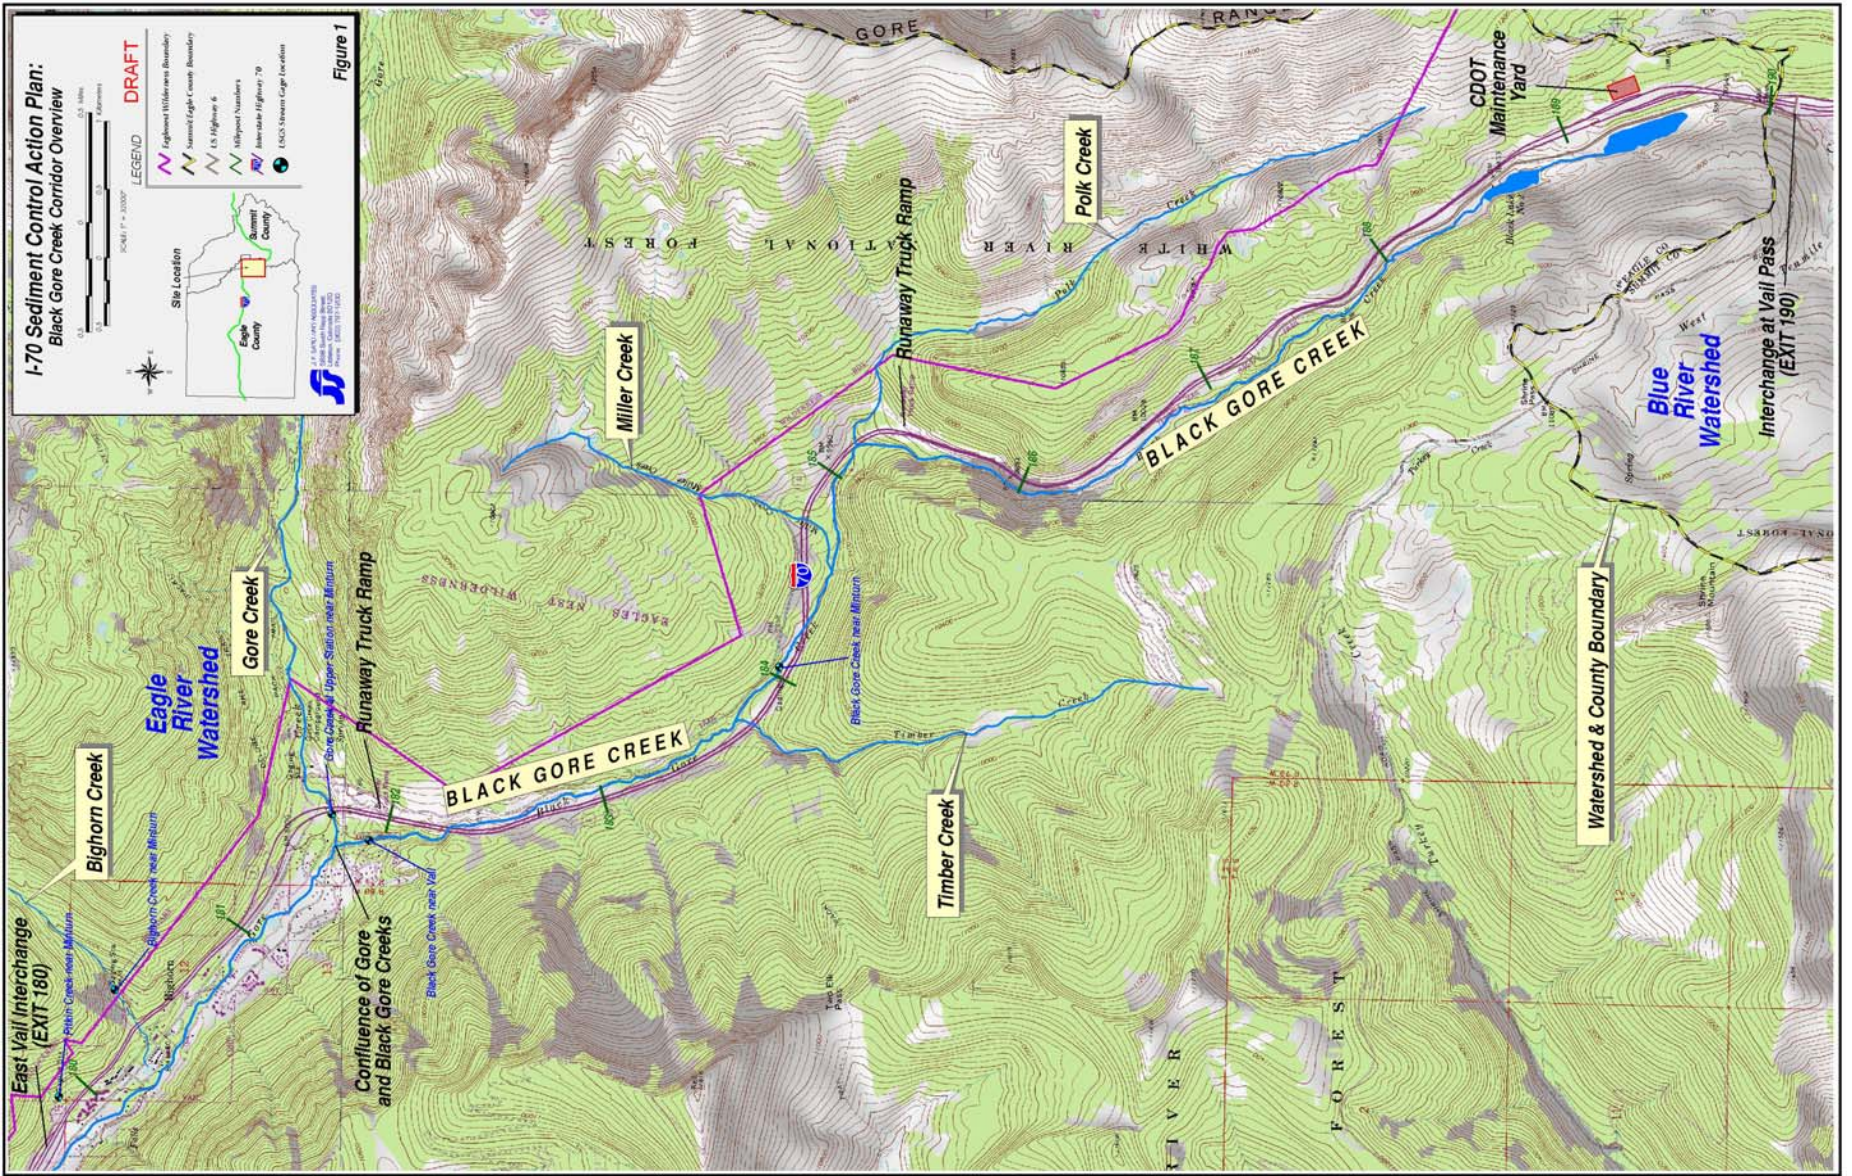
I-70 Sediment Control Action Plan:
Black Gore Creek Corridor Overview

Figure 1

DRAFT

LEGEND
Eagles Nest Wilderness Boundary
Summit/Eagle County Boundary
US Highway 6
Milepost Numbers
Interstate Highway 70
USGS Stream Gage Location

Site Location
Summit County
Eagle County

SCALE: 1" = 3,000'
Miles
Kilometers

GORE RANGE

CDOT Maintenance Yard

Polk Creek

WHITE RIVER NATIONAL FOREST

Runaway Truck Ramp

Miller Creek

BLACK GORE CREEK

Blue River Watershed

Interchange at Vail Pass (EXIT 190)

EAGLES NEST WILDERNESS

Gore Creek

Eagle River Watershed

Gore Creek at Upper Station near Minturn

Runaway Truck Ramp

Black Gore Creek near Minturn

BLACK GORE CREEK

Timber Creek

Watershed & County Boundary

Bighorn Creek

Bighorn Creek near Minturn

Pitkin Creek near Minturn

East Vail Interchange (EXIT 180)

Confluence of Gore and Black Gore Creeks

Black Gore Creek near Vail

70

RIVER

FOREST